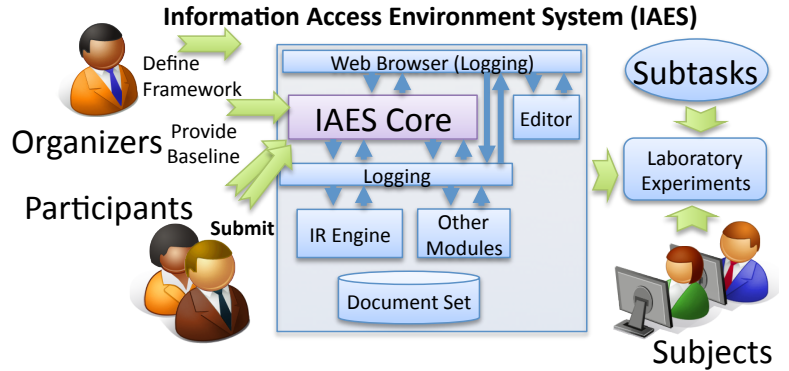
Information Access Environment System (IAES)

Define Framework

Organizers

Provide Baseline

Participants

Submit

Web Browser (Logging)

IAES Core

Editor

Logging

IR Engine

Other Modules

Document Set

Subtasks

Laboratory Experiments

Subjects